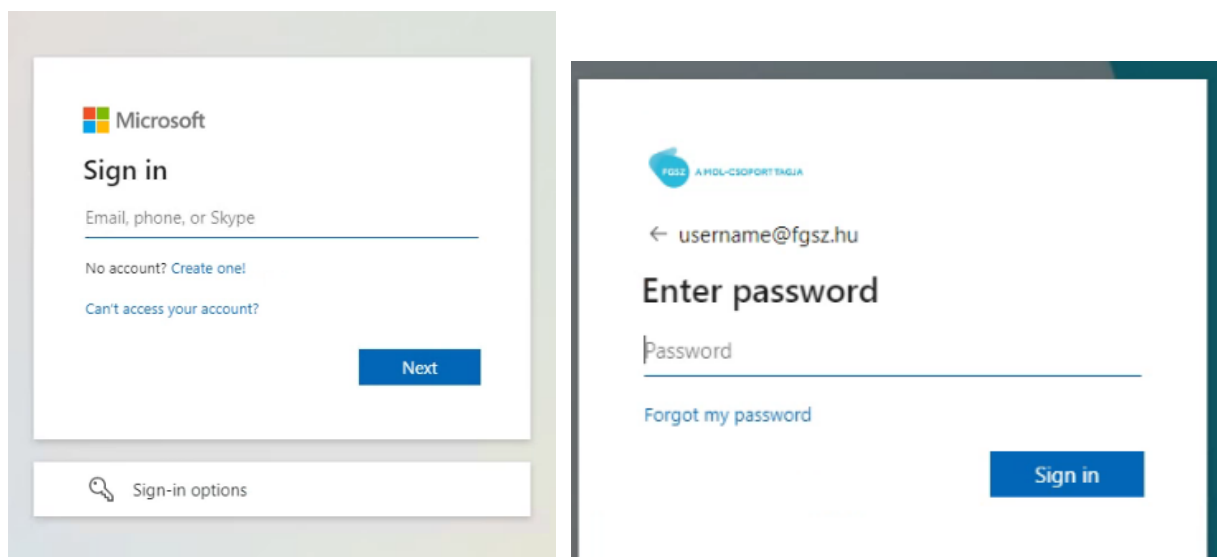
Microsoft

Sign in

Email, phone, or Skype

No account? Create one!

Can't access your account?

Next

Sign-in options

FGSZ A MOL-CSOPORT TAGJA

← username@fgsz.hu

Enter password

Password

Forgot my password

Sign in